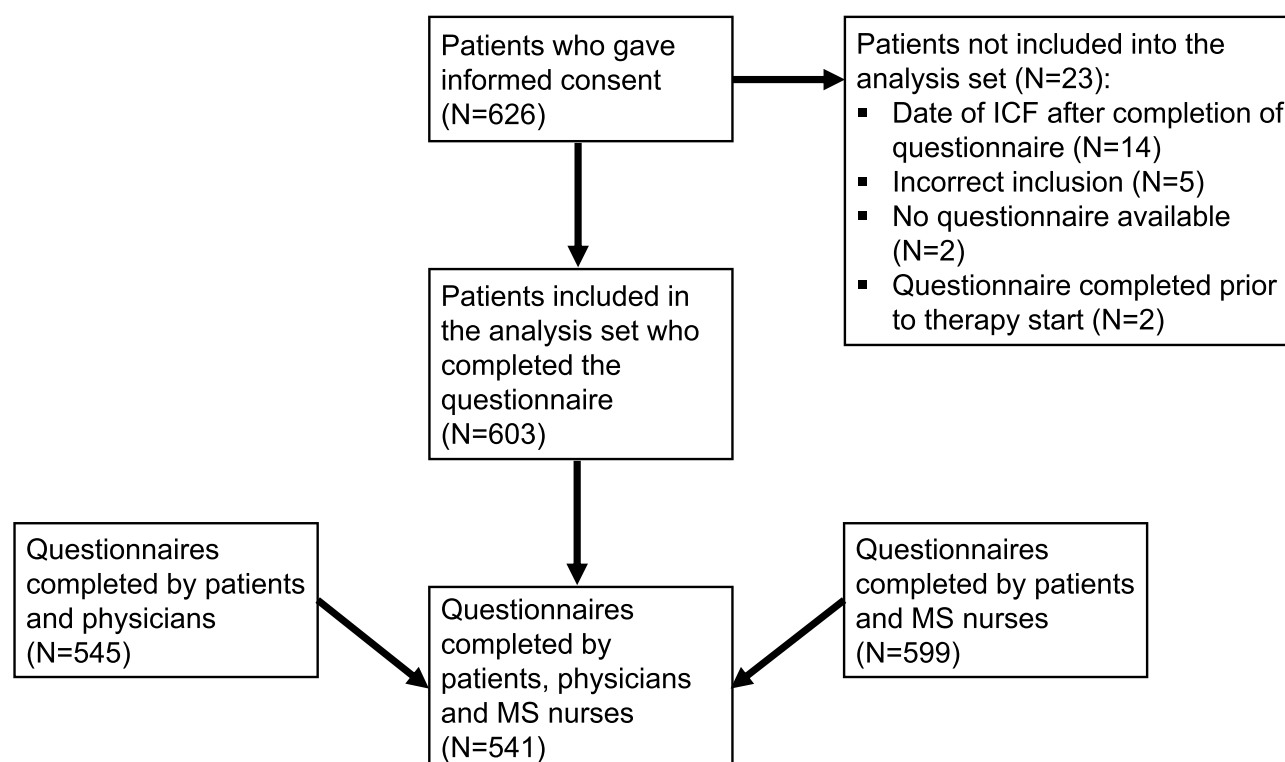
Patients who gave informed consent (N=626)

Patients not included into the analysis set (N=23):
- Date of ICF after completion of questionnaire (N=14)
- Incorrect inclusion (N=5)
- No questionnaire available (N=2)
- Questionnaire completed prior to therapy start (N=2)

Patients included in the analysis set who completed the questionnaire (N=603)

Questionnaires completed by patients and physicians (N=545)

Questionnaires completed by patients, physicians and MS nurses (N=541)

Questionnaires completed by patients and MS nurses (N=599)